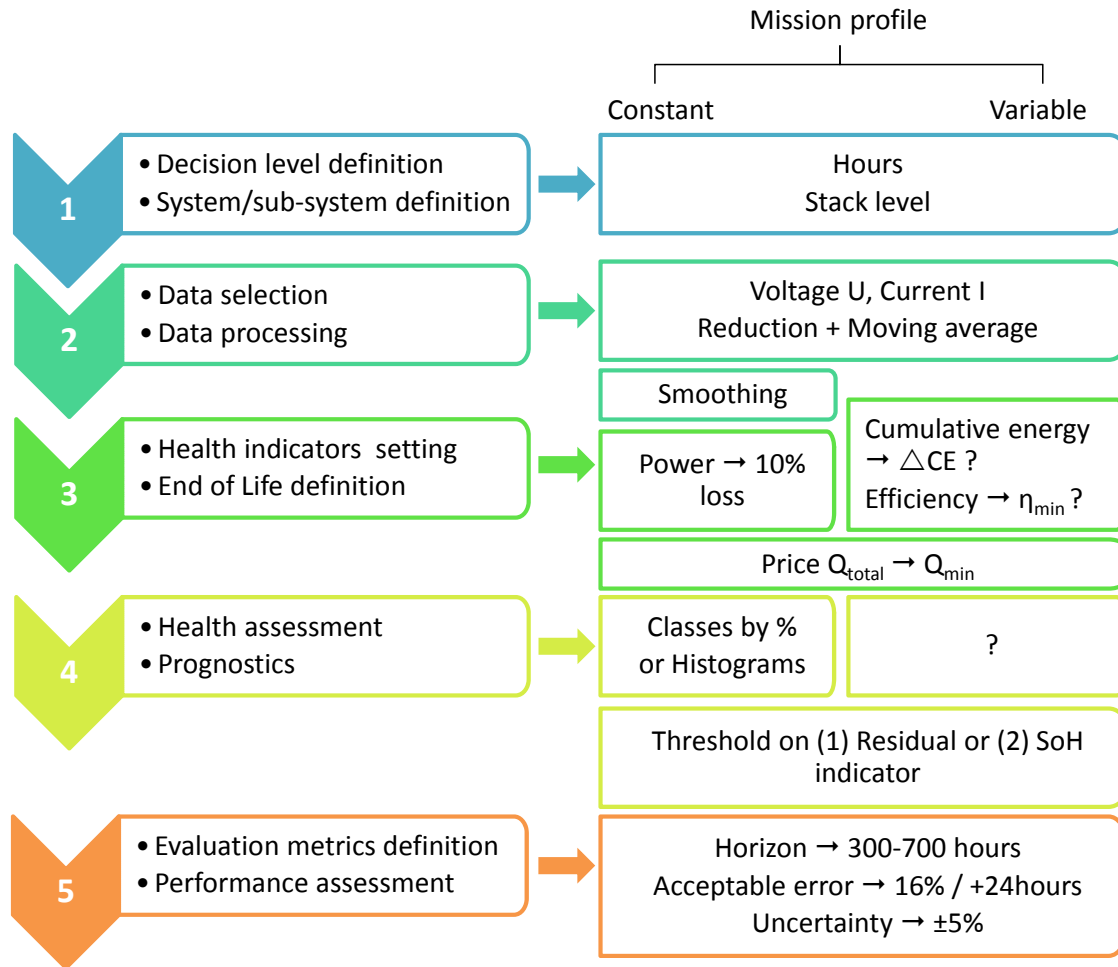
Mission profile

Constant

Variable

1

• Decision level definition
• System/sub-system definition

Hours
Stack level

2

• Data selection
• Data processing

Voltage U, Current I
Reduction + Moving average

Smoothing

3

• Health indicators setting
• End of Life definition

Power → 10% loss

Cumulative energy → △CE ?
Efficiency → $\eta_{min}$ ?

Price $Q_{total}$ → $Q_{min}$

4

• Health assessment
• Prognostics

Classes by % or Histograms

?

Threshold on (1) Residual or (2) SoH indicator

5

• Evaluation metrics definition
• Performance assessment

Horizon → 300-700 hours
Acceptable error → 16% / +24hours
Uncertainty → ±5%